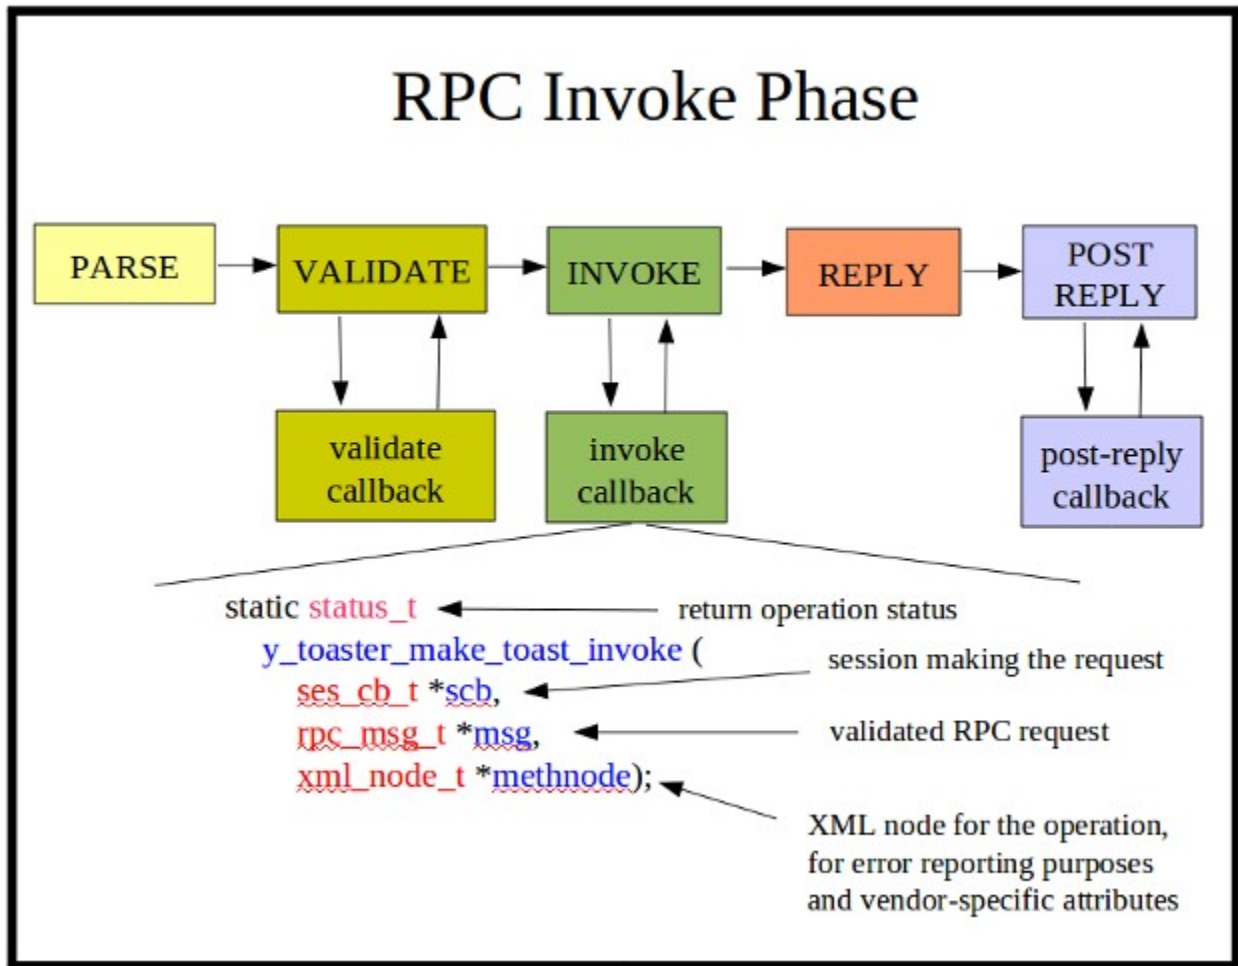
RPC Invoke Phase

PARSE

VALIDATE

INVOKE

REPLY

POST REPLY

validate callback

invoke callback

post-reply callback

static status_t

return operation status

y_toaster_make_toast_invoke (

session making the request

ses_cb_t *scb,

rpc_msg_t *msg,

validated RPC request

xml_node_t *methnode);

XML node for the operation, for error reporting purposes and vendor-specific attributes